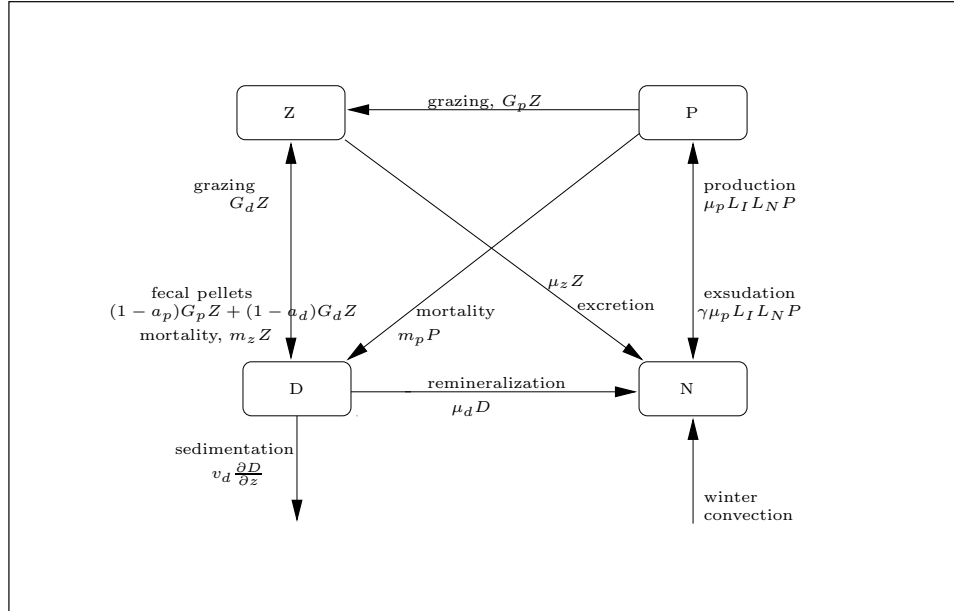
Z

grazing, $G_pZ$

P

grazing
$G_dZ$

production
$\mu_p L_I L_N P$

$\mu_z Z$
excretion

fecal pellets
$(1-a_p)G_pZ + (1-a_d)G_dZ$
mortality, $m_zZ$

mortality
$m_pP$

exsudation
$\gamma\mu_p L_I L_N P$

D

remineralization
$\mu_d D$

N

sedimentation
$v_d \frac{\partial D}{\partial z}$

winter
convection